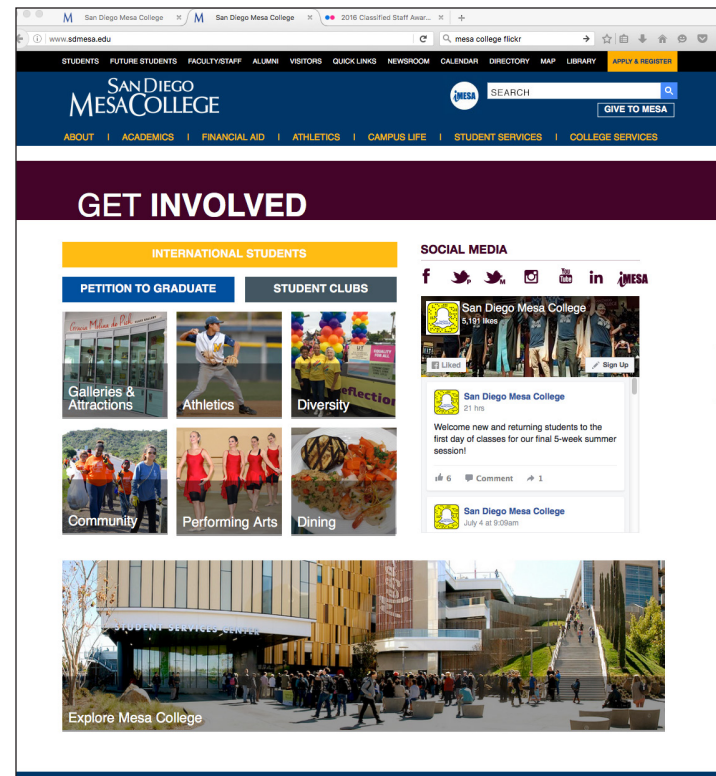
M San Diego Mesa College ×
M San Diego Mesa College ×
2016 Classified Staff Awar... ×
+

www.sdmesa.edu
mesa college flickr

STUDENTS FUTURE STUDENTS FACULTY/STAFF ALUMNI VISITORS QUICK LINKS NEWSROOM CALENDAR DIRECTORY MAP LIBRARY APPLY & REGISTER

SAN DIEGO MESA COLLEGE

iMESA SEARCH

GIVE TO MESA

ABOUT | ACADEMICS | FINANCIAL AID | ATHLETICS | CAMPUS LIFE | STUDENT SERVICES | COLLEGE SERVICES

GET INVOLVED

INTERNATIONAL STUDENTS

PETITION TO GRADUATE

STUDENT CLUBS

Galleries & Attractions

Athletics

Diversity

Community

Performing Arts

Dining

SOCIAL MEDIA

f in iMESA

San Diego Mesa College
5,191 likes

Liked

Sign Up

San Diego Mesa College
21 hrs

Welcome new and returning students to the first day of classes for our final 5-week summer session!

6 Comment 1

San Diego Mesa College
July 4 at 9:09am

STUDENT SERVICES CENTER

Explore Mesa College